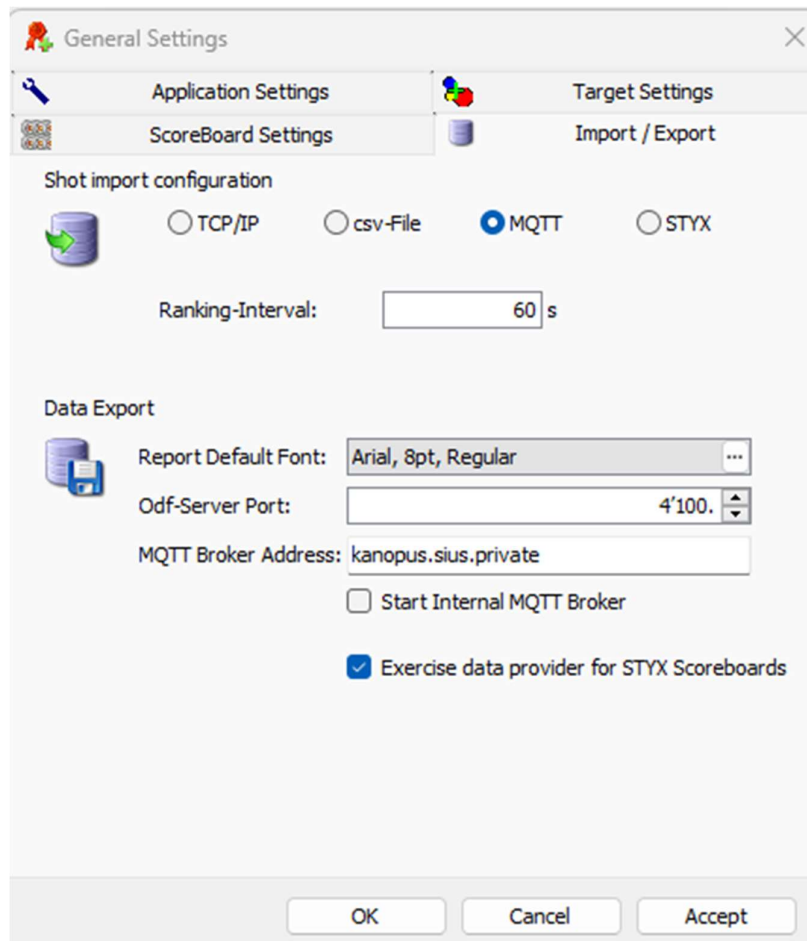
General Settings

Application Settings
Target Settings
ScoreBoard Settings
Import / Export

Shot import configuration

TCP/IP
csv-File
MQTT
STYX

Ranking-Interval: 60 s

Data Export

Report Default Font: Arial, 8pt, Regular ...
Odf-Server Port: 4'100.
MQTT Broker Address: kanopus.sius.private
Start Internal MQTT Broker
Exercise data provider for STYX Scoreboards

OK
Cancel
Accept